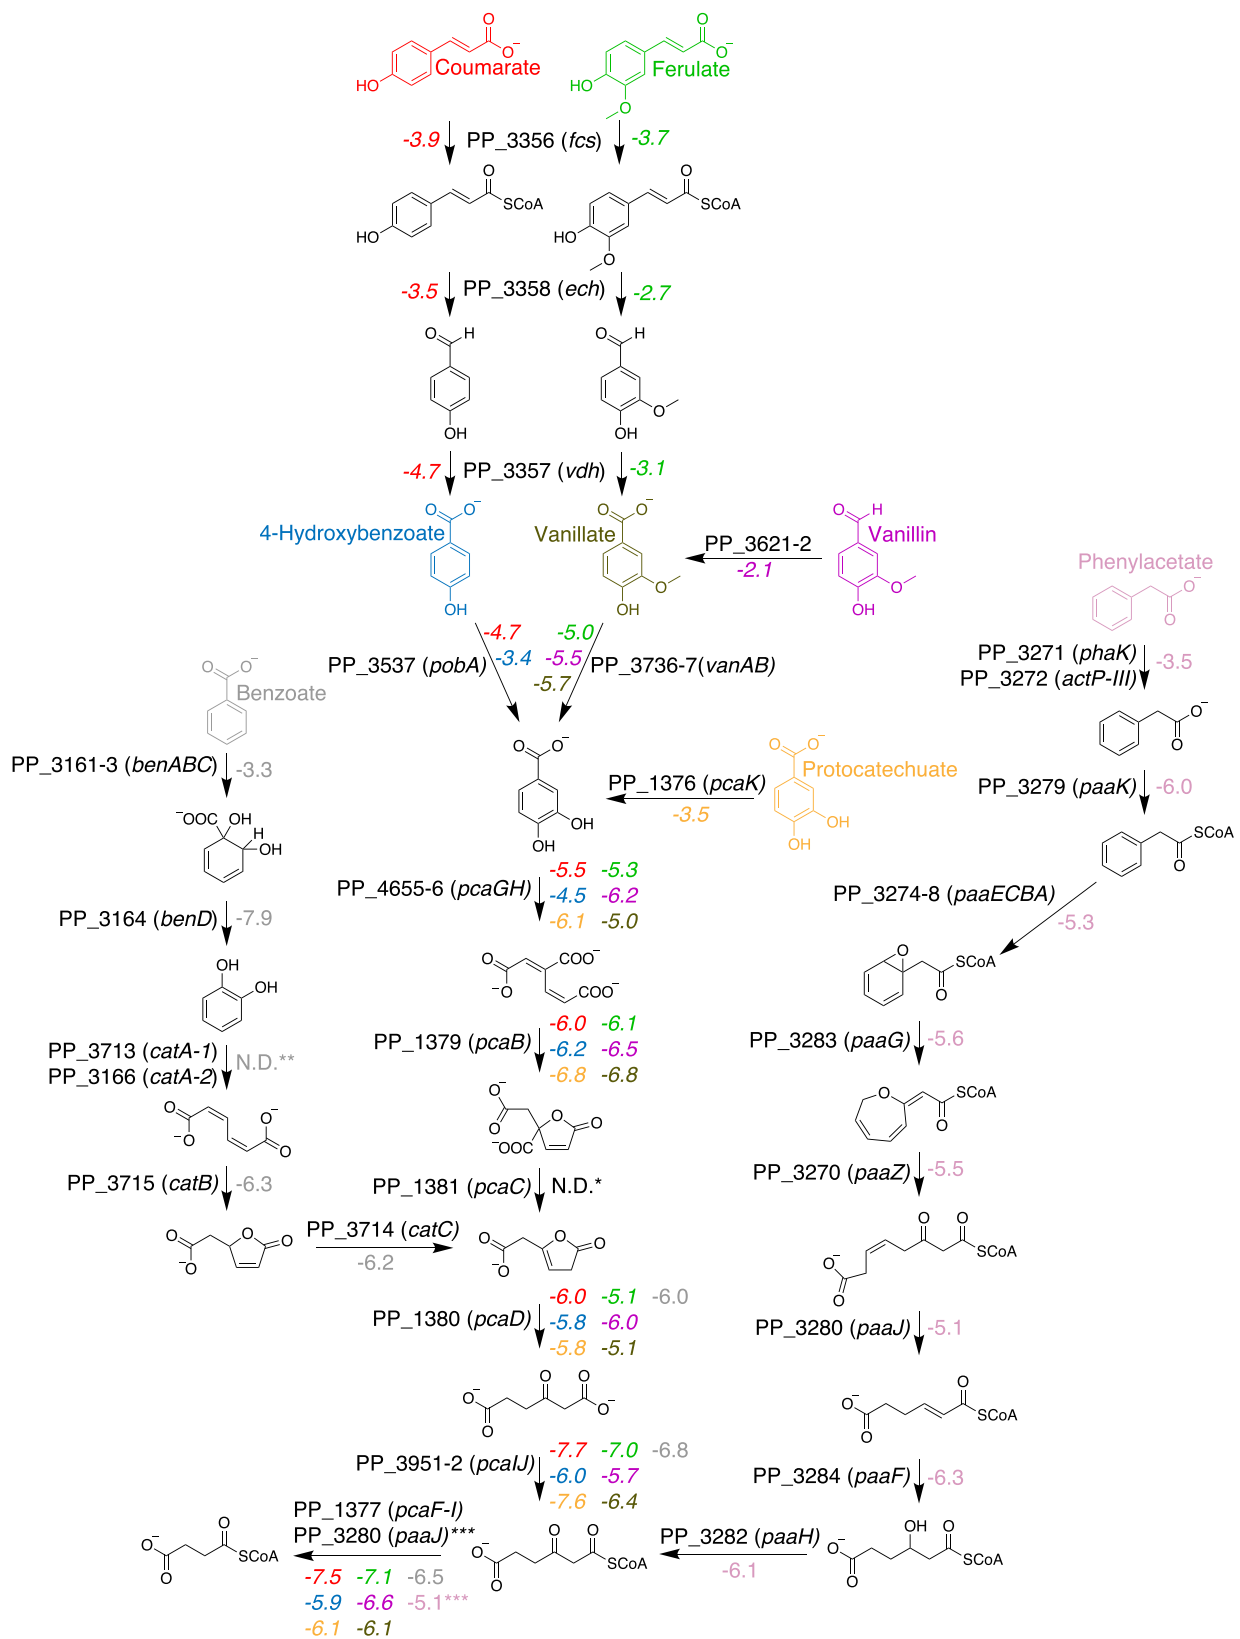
Coumarate
Ferulate

-3.9 PP_3356 (fcs) -3.7

SCoA SCoA
HO HO

-3.5 PP_3358 (ech) -2.7

OH OH

-4.7 PP_3357 (vdh) -3.1

4-Hydroxybenzoate Vanillate Vanillin
PP_3621-2
-2.1
Phenylacetate

-4.7 -5.0
PP_3537 (pobA) -3.4 -5.5 PP_3736-7(vanAB)
-5.7

PP_3271 (phaK) -3.5
PP_3272 (actP-III)

Benzoate

PP_3161-3 (benABC) -3.3

PP_1376 (pcaK)
-3.5
Protocatechuate

PP_3279 (paaK) -6.0

-OOC OH
H
OH

-5.5 -5.3
PP_4655-6 (pcaGH) -4.5 -6.2
-6.1 -5.0

PP_3274-8 (paaECBA)
-5.3

PP_3164 (benD) -7.9

COO-
COO-

-6.0 -6.1
PP_1379 (pcaB) -6.2 -6.5
-6.8 -6.8

PP_3283 (paaG) -5.6

PP_3713 (catA-1) N.D.**
PP_3166 (catA-2)

-OOC

PP_3715 (catB) -6.3
PP_1381 (pcaC) N.D.*
PP_3270 (paaZ) -5.5

PP_3714 (catC)
-6.2

-6.0 -5.1 -6.0
PP_1380 (pcaD) -5.8 -6.0
-5.8 -5.1

PP_3280 (paaJ) -5.1

-7.7 -7.0 -6.8
PP_3951-2 (pcaIJ) -6.0 -5.7
-7.6 -6.4

PP_3284 (paaF) -6.3

PP_1377 (pcaF-I)
PP_3280 (paaJ)***
-7.5 -7.1 -6.5
-5.9 -6.6 -5.1***
-6.1 -6.1

PP_3282 (paaH)
-6.1

SCoA SCoA SCoA